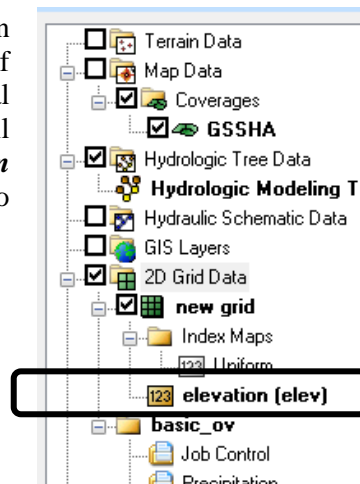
n
f
l
l
n
o

Terrain Data
Map Data
Coverages
GSSHA
Hydrologic Tree Data
Hydrologic Modeling T
Hydraulic Schematic Data
GIS Layers
2D Grid Data
new grid
Index Maps
Uniform
elevation (elev)
basic_ov
Job Control
Precipitation